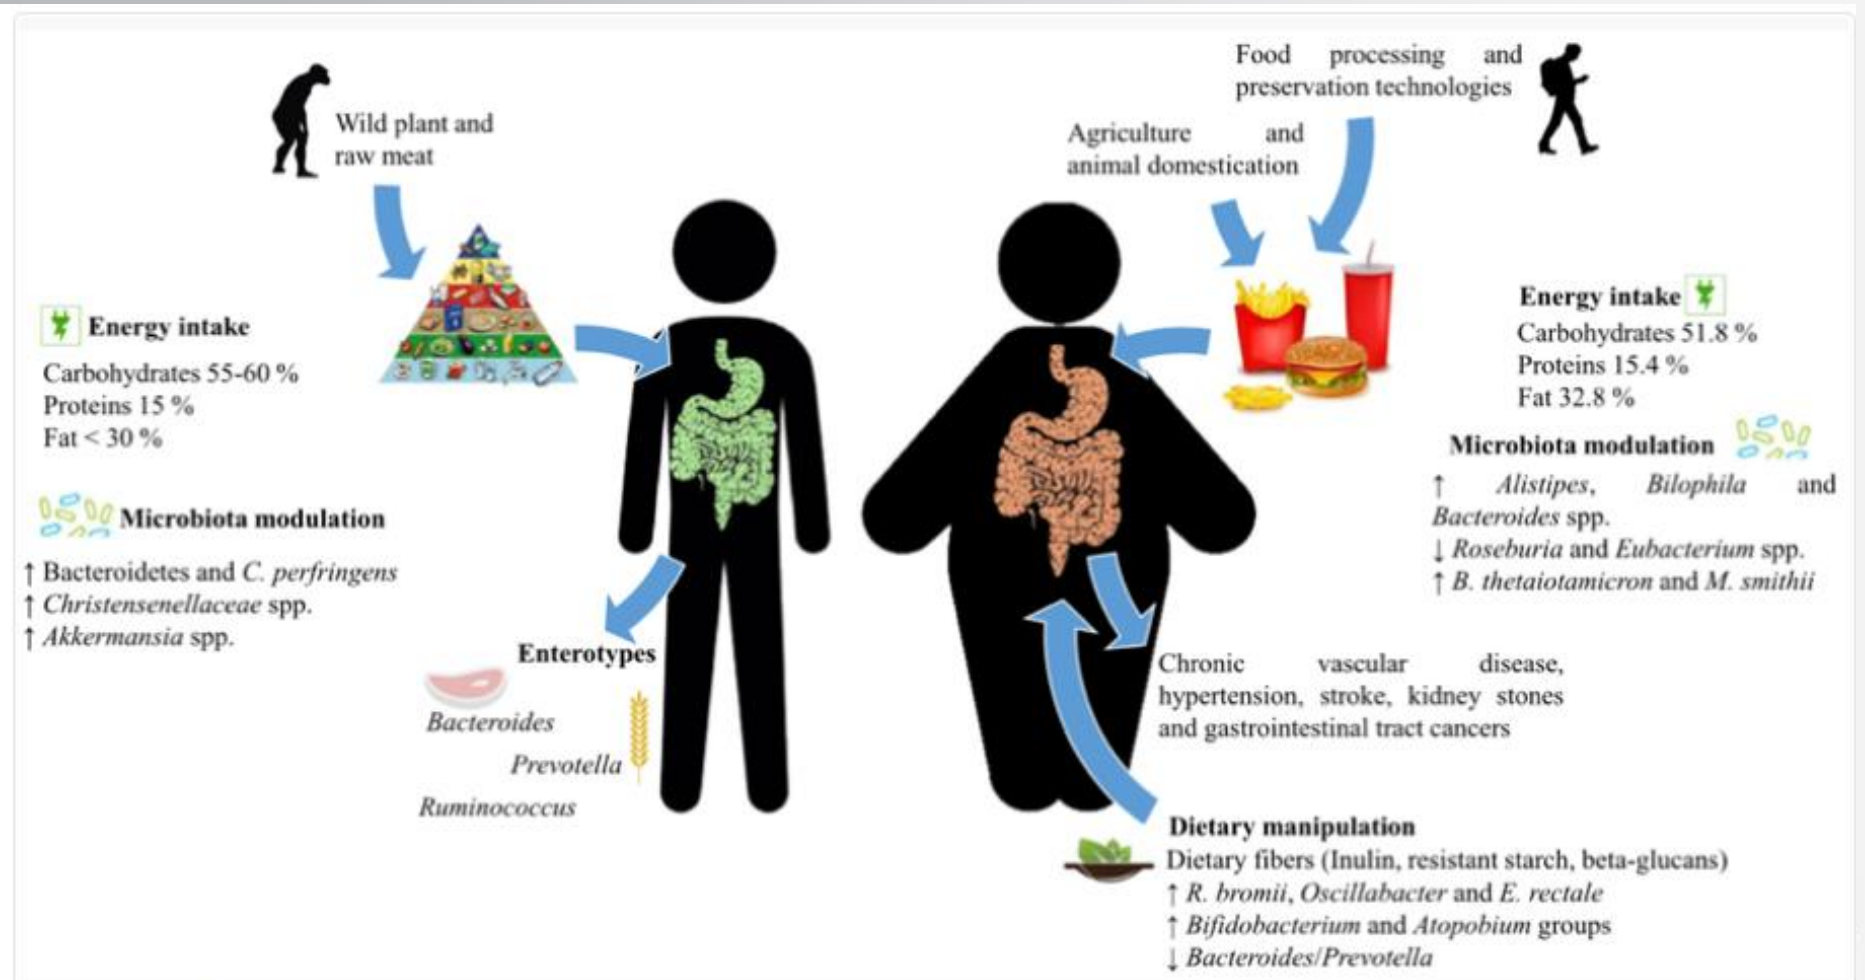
Wild plant and raw meat

Food processing and preservation technologies

Agriculture and animal domestication

Energy intake
Carbohydrates 55-60 %
Proteins 15 %
Fat < 30 %

Microbiota modulation
↑ Bacteroidetes and *C. perfringens*
↑ *Christensenellaceae* spp.
↑ *Akkermansia* spp.

Energy intake
Carbohydrates 51.8 %
Proteins 15.4 %
Fat 32.8 %

Microbiota modulation
↑ *Alistipes*, *Bilophila* and *Bacteroides* spp.
↓ *Roseburia* and *Eubacterium* spp.
↑ *B. thetaiotamicron* and *M. smithii*

Enterotypes
*Bacteroides*
*Prevotella*
*Ruminococcus*

Chronic vascular disease, hypertension, stroke, kidney stones and gastrointestinal tract cancers

Dietary manipulation
Dietary fibers (Inulin, resistant starch, beta-glucans)
↑ *R. bromii*, *Oscillabacter* and *E. rectale*
↑ *Bifidobacterium* and *Atopobium* groups
↓ *Bacteroides/Prevotella*